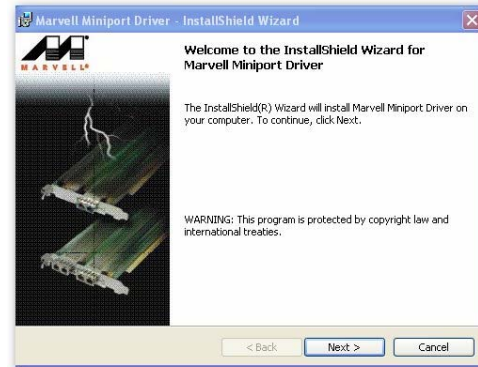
Marvell Miniport Driver - InstallShield Wizard

MARVELL

Welcome to the InstallShield Wizard for Marvell Miniport Driver

The InstallShield(R) Wizard will install Marvell Miniport Driver on your computer. To continue, click Next.

WARNING: This program is protected by copyright law and international treaties.

< Back

Next >

Cancel